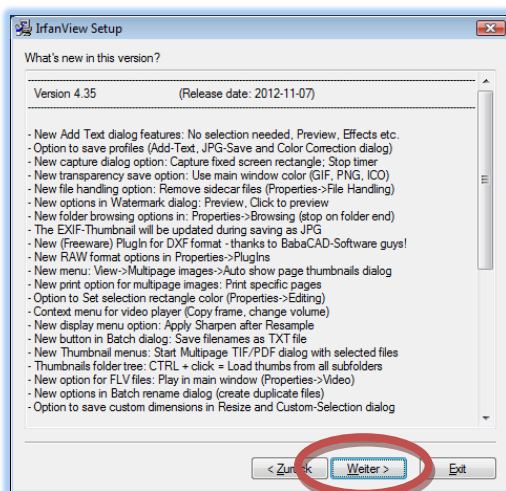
IrfanView Setup

What's new in this version?

Version 4.35 (Release date: 2012-11-07)

- New Add Text dialog features: No selection needed, Preview, Effects etc.
- Option to save profiles (Add-Text, JPG-Save and Color Correction dialog)
- New capture dialog option: Capture fixed screen rectangle; Stop timer
- New transparency save option: Use main window color (GIF, PNG, ICO)
- New file handling option: Remove sidecar files (Properties->File Handling)
- New options in Watermark dialog: Preview, Click to preview
- New folder browsing options in: Properties->Browsing (stop on folder end)
- The EXIF-Thumbnail will be updated during saving as JPG
- New (Freeware) PlugIn for DXF format - thanks to BabaCAD-Software guys!
- New RAW format options in Properties->PlugIns
- New menu: View->Multipage images->Auto show page thumbnails dialog
- New print option for multipage images: Print specific pages
- Option to Set selection rectangle color (Properties->Editing)
- Context menu for video player (Copy frame, change volume)
- New display menu option: Apply Sharpen after Resample
- New button in Batch dialog: Save filenames as TXT file
- New Thumbnail menus: Start Multipage TIF/PDF dialog with selected files
- Thumbnails folder tree: CTRL + click = Load thumbs from all subfolders
- New option for FLV files: Play in main window (Properties->Video)
- New options in Batch rename dialog (create duplicate files)
- Option to save custom dimensions in Resize and Custom-Selection dialog

< Zurück Weiter > Exit